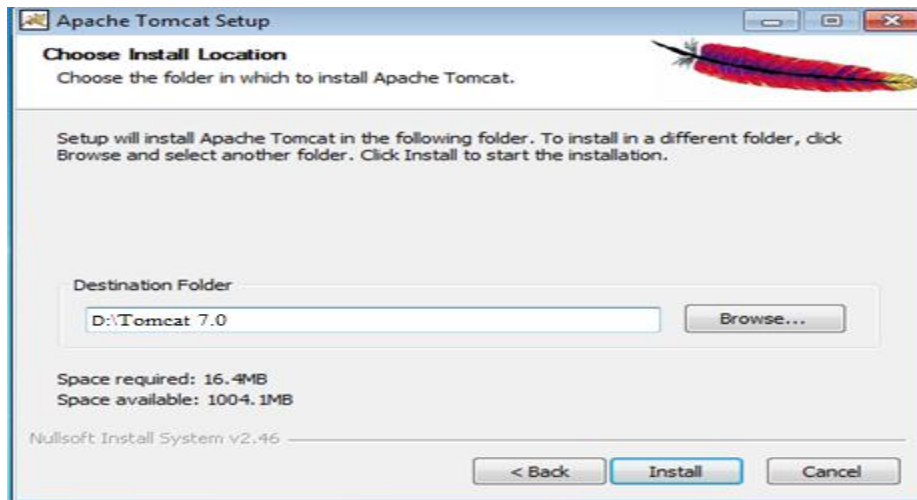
Apache Tomcat Setup

Choose Install Location
Choose the folder in which to install Apache Tomcat.

Setup will install Apache Tomcat in the following folder. To install in a different folder, click Browse and select another folder. Click Install to start the installation.

Destination Folder

D:\Tomcat 7.0

Browse...

Space required: 16.4MB
Space available: 1004.1MB

Nullsoft Install System v2.46

< Back

Install

Cancel